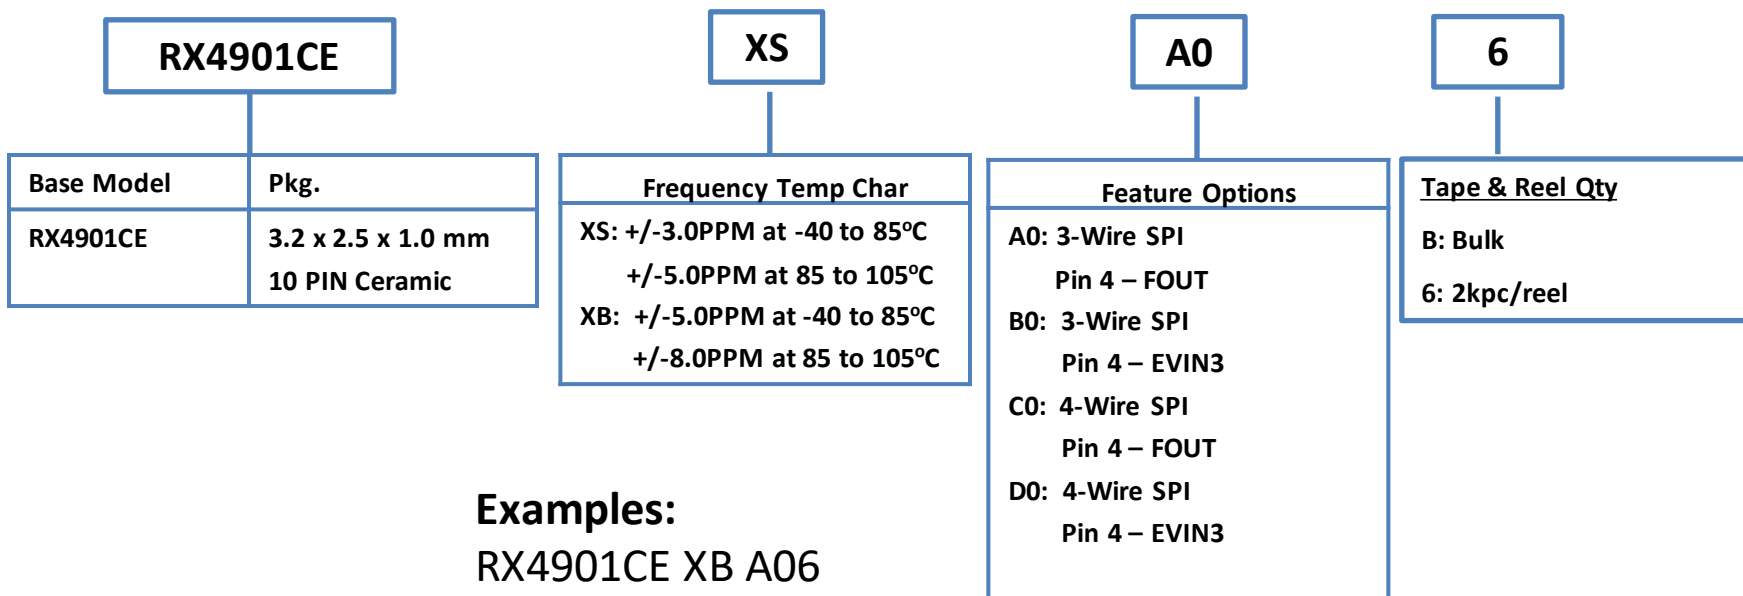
RX4901CE

XS

A0

6

| Base Model | Pkg. |
|---|---|
| RX4901CE | 3.2 x 2.5 x 1.0 mm<br>10 PIN Ceramic |

Frequency Temp Char

XS: +/-3.0PPM at -40 to 85°C
+/-5.0PPM at 85 to 105°C
XB: +/-5.0PPM at -40 to 85°C
+/-8.0PPM at 85 to 105°C

Feature Options

A0: 3-Wire SPI
Pin 4 – FOUT
B0: 3-Wire SPI
Pin 4 – EVIN3
C0: 4-Wire SPI
Pin 4 – FOUT
D0: 4-Wire SPI
Pin 4 – EVIN3

Tape & Reel Qty

B: Bulk

6: 2kpc/reel

Examples:
RX4901CE XB A06